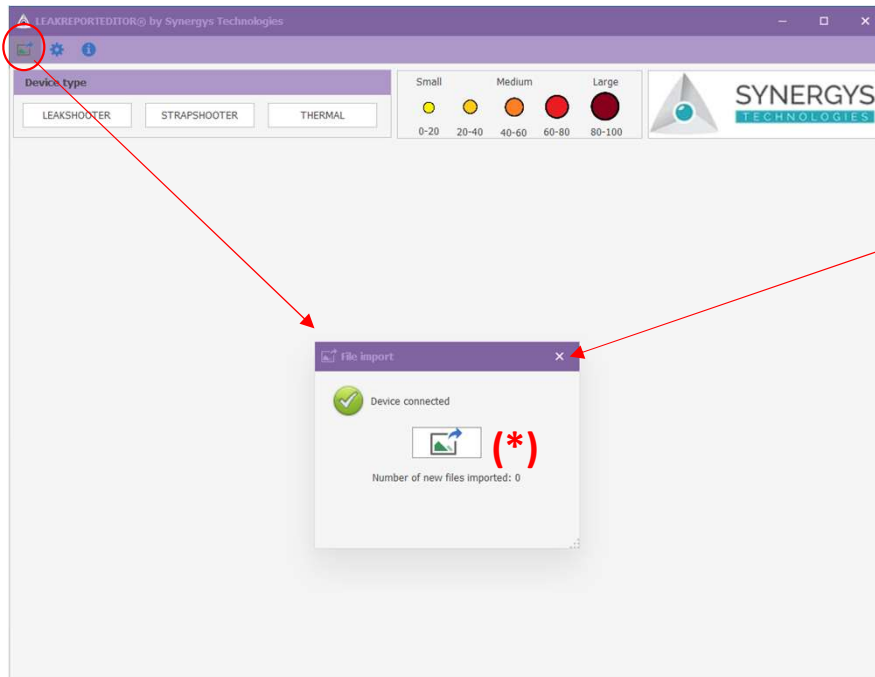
LEAKREPORTEDITOR® by Synergys Technologies

Device type

LEAKSHOOTER STRAPSHOOTER THERMAL

Small Medium Large

0-20 20-40 40-60 60-80 80-100

SYNERGYS TECHNOLOGIES

File import

Device connected

(*)

Number of new files imported: 0